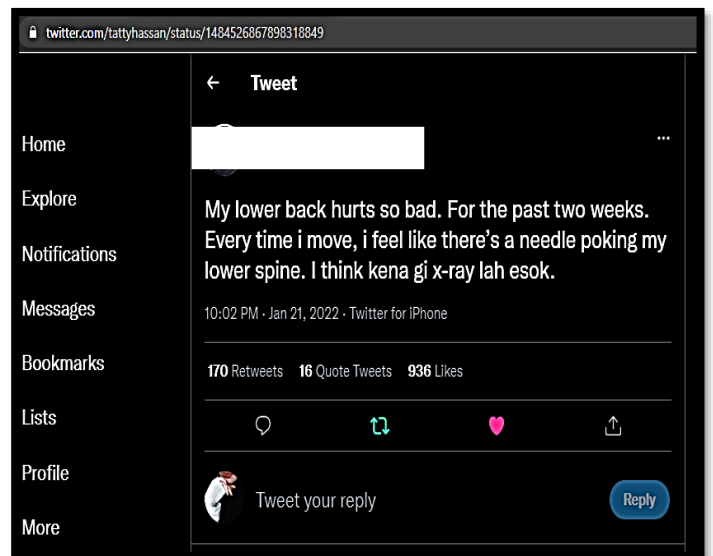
twitter.com/tattyhassan/status/1484526867898318849

Home

Explore

Notifications

Messages

Bookmarks

Lists

Profile

More

Tweet

My lower back hurts so bad. For the past two weeks. Every time i move, i feel like there's a needle poking my lower spine. I think kena gi x-ray lah esok.

10:02 PM · Jan 21, 2022 · Twitter for iPhone

170 Retweets 16 Quote Tweets 936 Likes

Tweet your reply

Reply